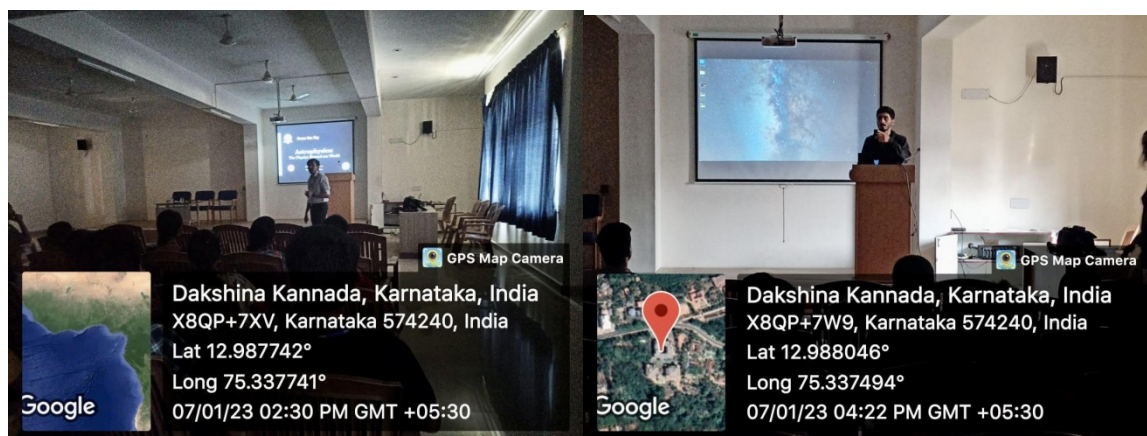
GPS Map Camera

Google

Dakshina Kannada, Karnataka, India
X8QP+7XV, Karnataka 574240, India
Lat 12.987742°
Long 75.337741°
07/01/23 02:30 PM GMT +05:30

GPS Map Camera

Google

Dakshina Kannada, Karnataka, India
X8QP+7W9, Karnataka 574240, India
Lat 12.988046°
Long 75.337494°
07/01/23 04:22 PM GMT +05:30